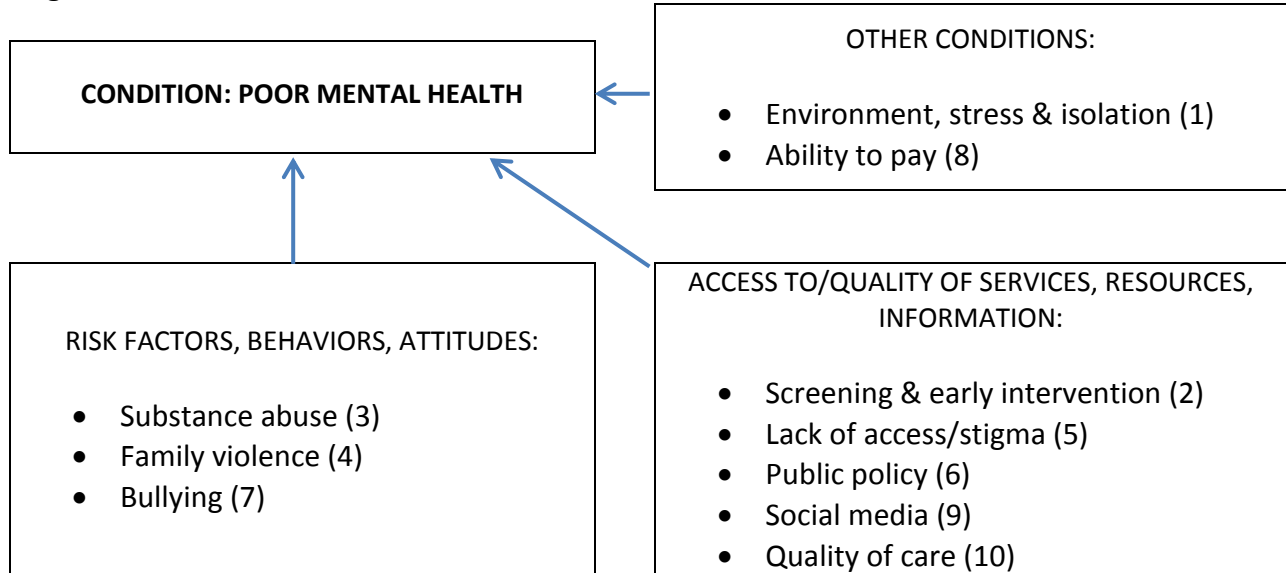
CONDITION: POOR MENTAL HEALTH

OTHER CONDITIONS:

- Environment, stress & isolation (1)
- Ability to pay (8)

RISK FACTORS, BEHAVIORS, ATTITUDES:

- Substance abuse (3)
- Family violence (4)
- Bullying (7)

ACCESS TO/QUALITY OF SERVICES, RESOURCES, INFORMATION:

- Screening & early intervention (2)
- Lack of access/stigma (5)
- Public policy (6)
- Social media (9)
- Quality of care (10)